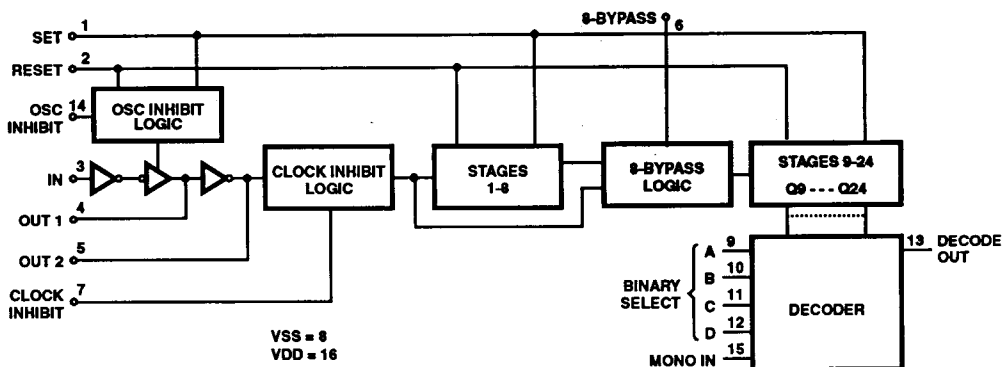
SET 1
RESET 2
OSC INHIBIT 14
OSC INHIBIT LOGIC
IN 3
OUT 1 4
OUT 2 5
CLOCK INHIBIT 7
CLOCK INHIBIT LOGIC
STAGES 1-8
8-BYPASS 6
8-BYPASS LOGIC
STAGES 9-24
Q9 - - - Q24
BINARY SELECT
A 9
B 10
C 11
D 12
MONO IN 15
DECODER
13 DECODE OUT
VSS = 8
VDD = 16